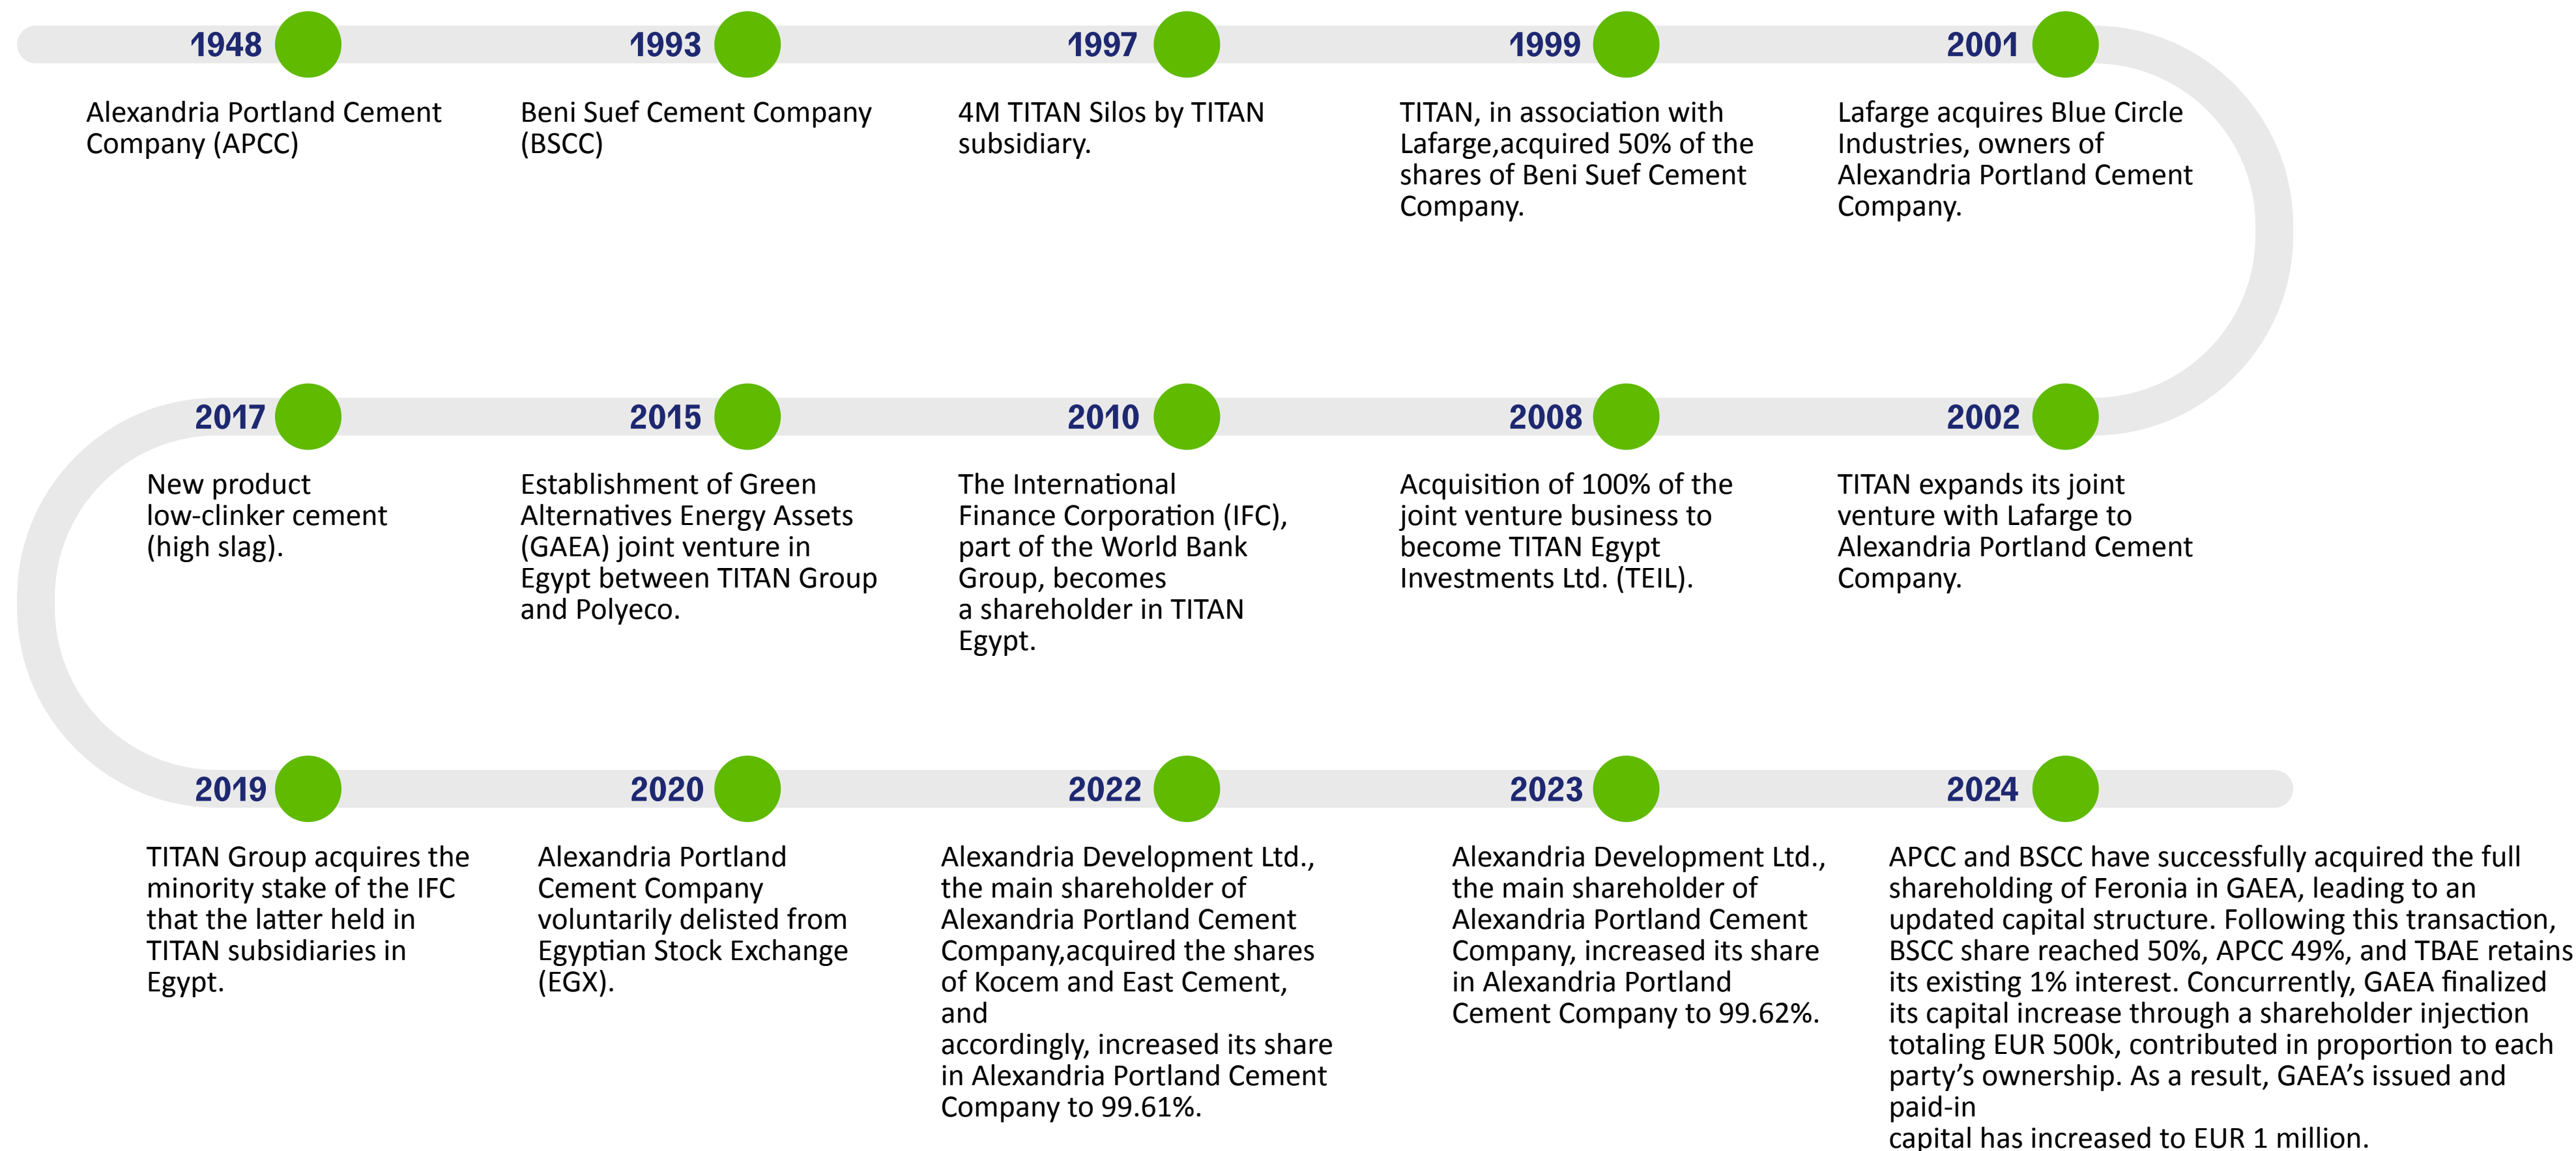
1948
Alexandria Portland Cement Company (APCC)

1993
Beni Suef Cement Company (BSCC)

1997
4M TITAN Silos by TITAN subsidiary.

1999
TITAN, in association with Lafarge,acquired 50% of the shares of Beni Suef Cement Company.

2001
Lafarge acquires Blue Circle Industries, owners of Alexandria Portland Cement Company.

2002
TITAN expands its joint venture with Lafarge to Alexandria Portland Cement Company.

2008
Acquisition of 100% of the joint venture business to become TITAN Egypt Investments Ltd. (TEIL).

2010
The International Finance Corporation (IFC), part of the World Bank Group, becomes a shareholder in TITAN Egypt.

2015
Establishment of Green Alternatives Energy Assets (GAEA) joint venture in Egypt between TITAN Group and Polyeco.

2017
New product low-clinker cement (high slag).

2019
TITAN Group acquires the minority stake of the IFC that the latter held in TITAN subsidiaries in Egypt.

2020
Alexandria Portland Cement Company voluntarily delisted from Egyptian Stock Exchange (EGX).

2022
Alexandria Development Ltd., the main shareholder of Alexandria Portland Cement Company,acquired the shares of Kocem and East Cement, and
accordingly, increased its share in Alexandria Portland Cement Company to 99.61%.

2023
Alexandria Development Ltd., the main shareholder of Alexandria Portland Cement Company, increased its share in Alexandria Portland Cement Company to 99.62%.

2024
APCC and BSCC have successfully acquired the full shareholding of Feronia in GAEA, leading to an updated capital structure. Following this transaction, BSCC share reached 50%, APCC 49%, and TBAE retains its existing 1% interest. Concurrently, GAEA finalized its capital increase through a shareholder injection totaling EUR 500k, contributed in proportion to each party’s ownership. As a result, GAEA’s issued and paid-in
capital has increased to EUR 1 million.